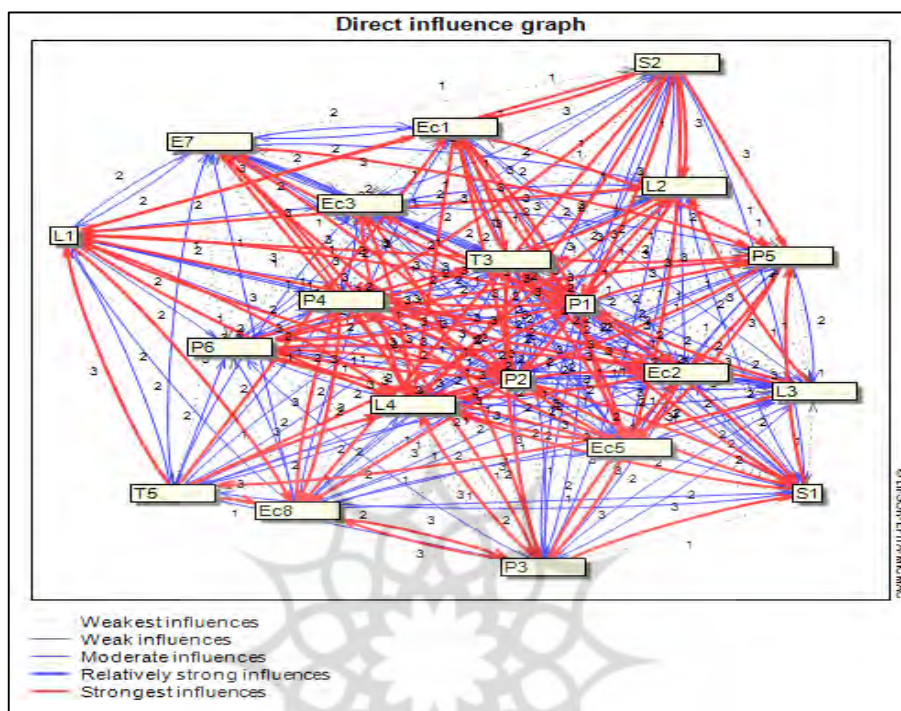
Direct influence graph

S2
Ec1
E7
L2
Ec3
L1
T3
P5
P4
P1
P6
Ec2
P2
L3
L4
Ec5
T5
S1
Ec8
P3

© LIPSOR-EPITA-MICMAC

Weakest influences
Weak influences
Moderate influences
Relatively strong influences
Strongest influences